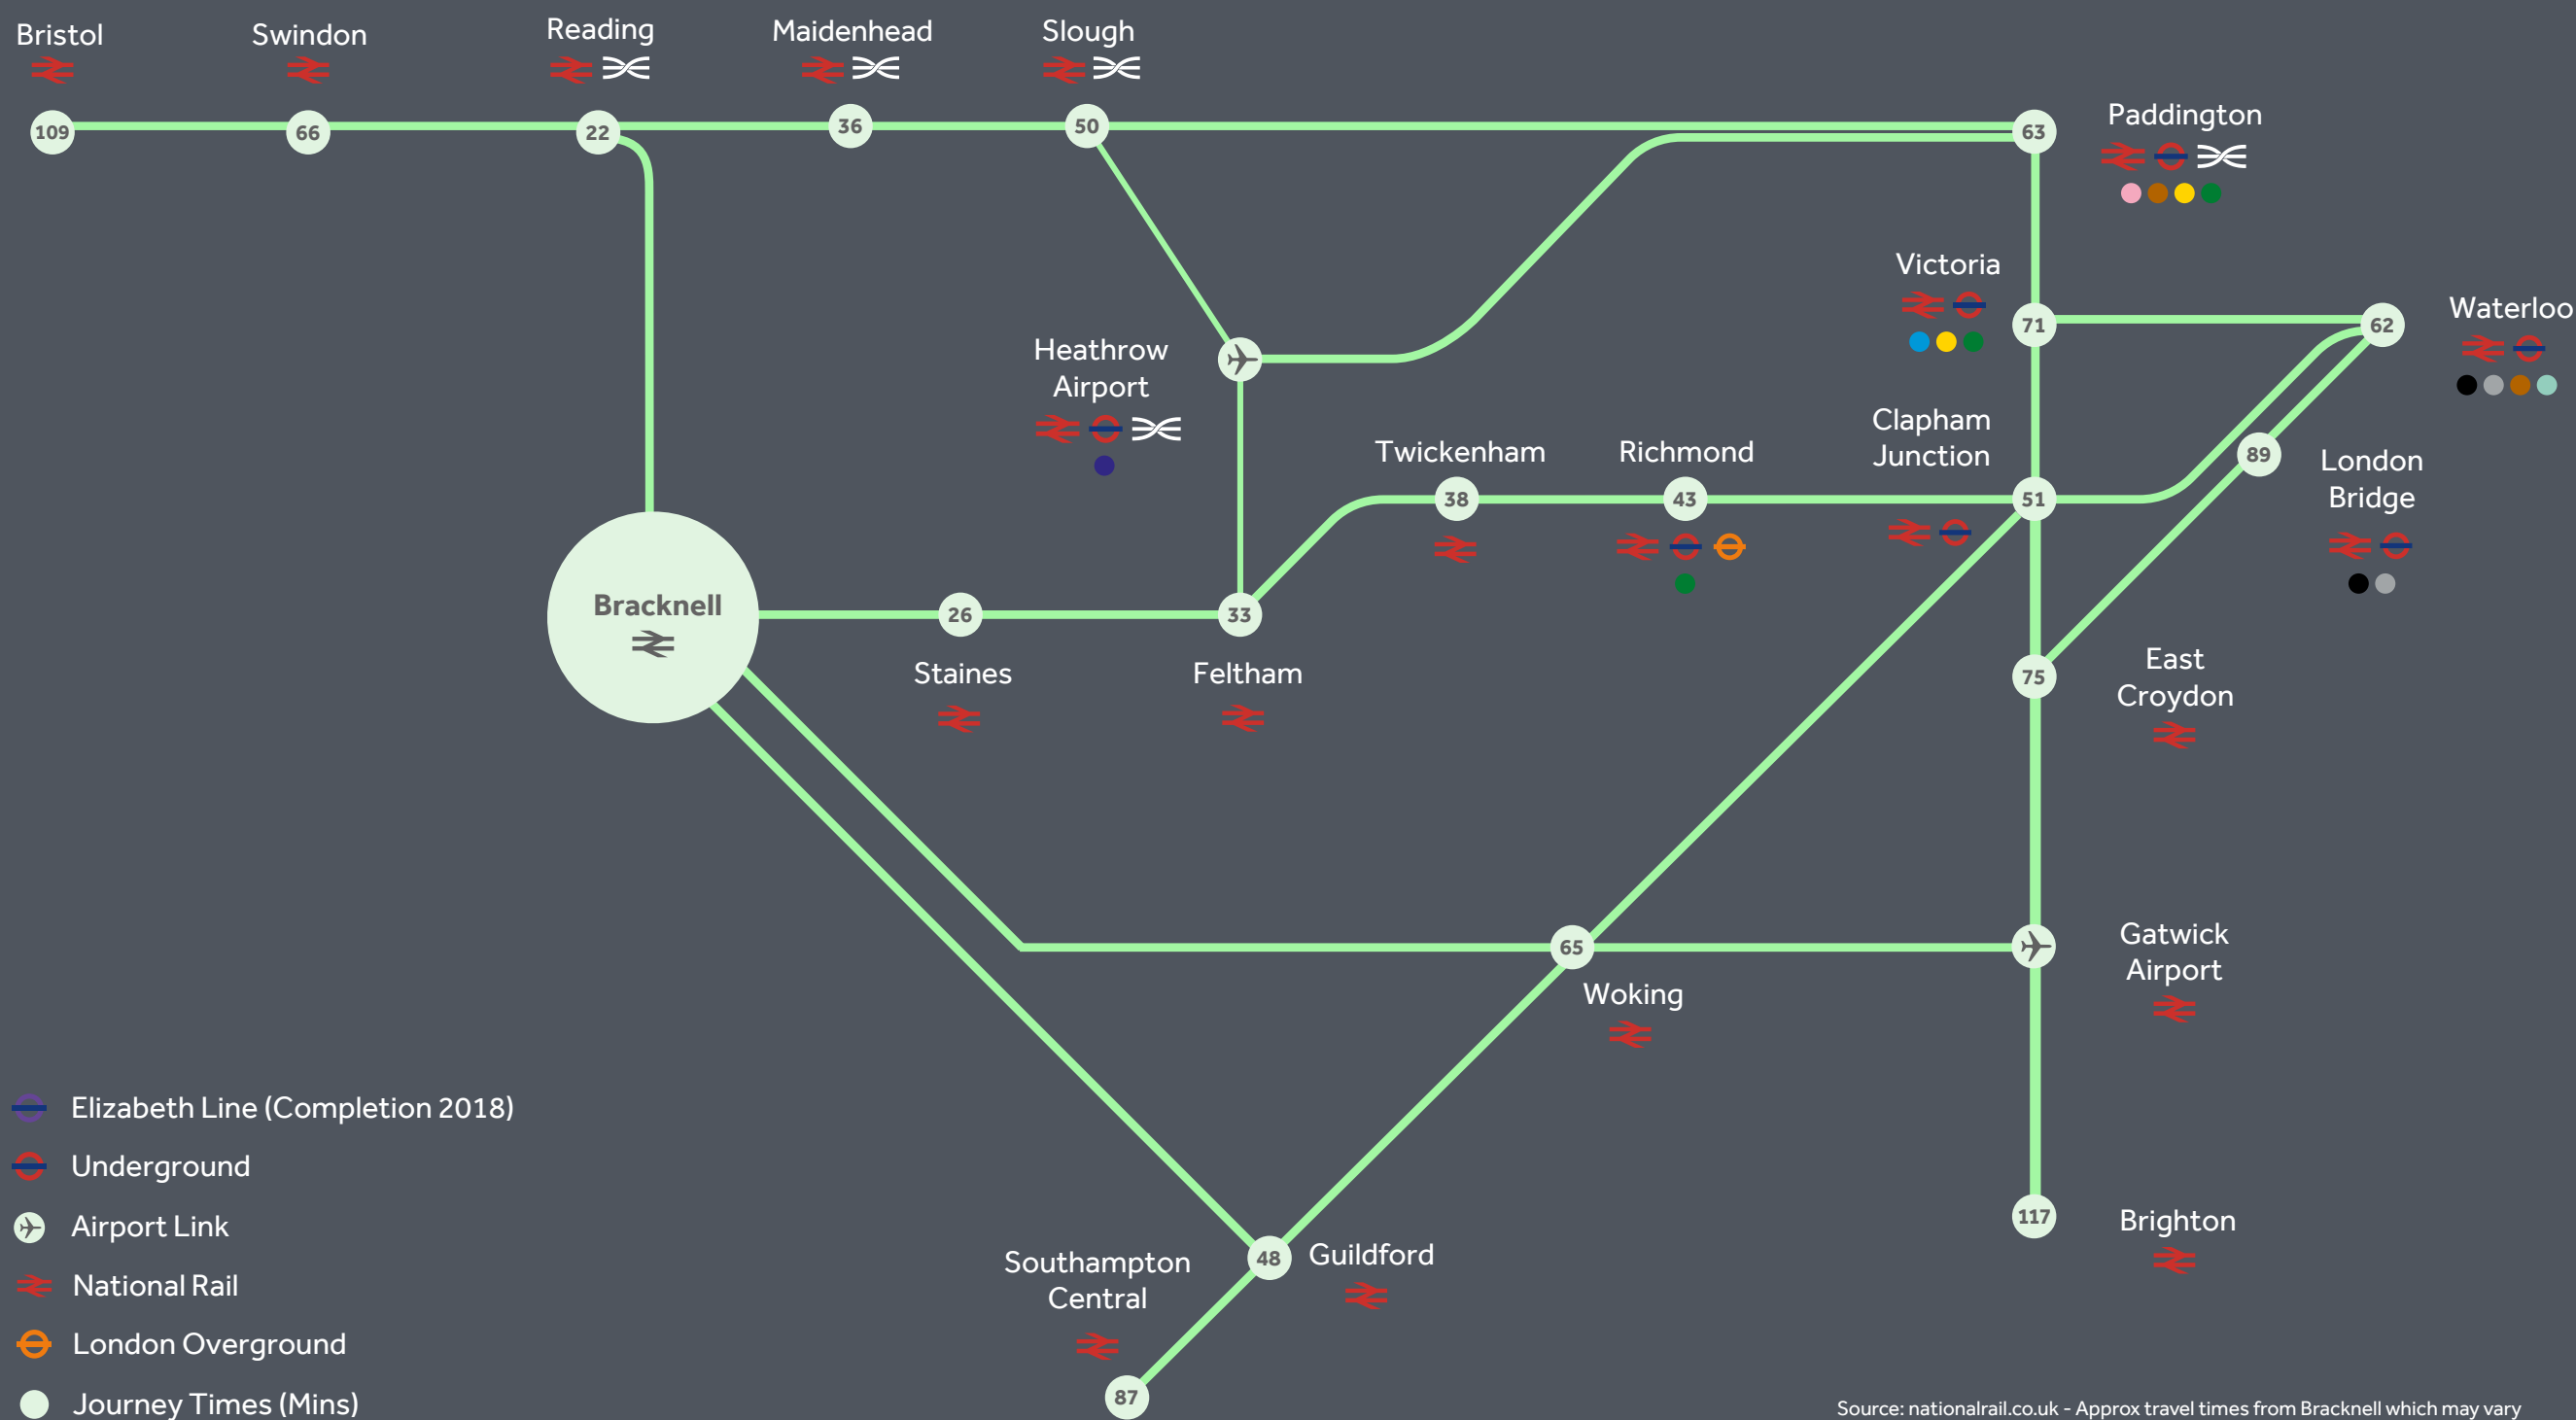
Bristol
109

Swindon
66

Reading
22

Maidenhead
36

Slough
50

Paddington
63

Victoria
71

Waterloo
62

Heathrow Airport

Twickenham
38

Richmond
43

Clapham Junction
51

London Bridge
89

Bracknell

Staines
26

Feltham
33

East Croydon
75

Gatwick Airport

Woking
65

Southampton Central
87

Guildford
48

Brighton
117

Elizabeth Line (Completion 2018)
Underground
Airport Link
National Rail
London Overground
Journey Times (Mins)

Source: nationalrail.co.uk - Approx travel times from Bracknell which may vary